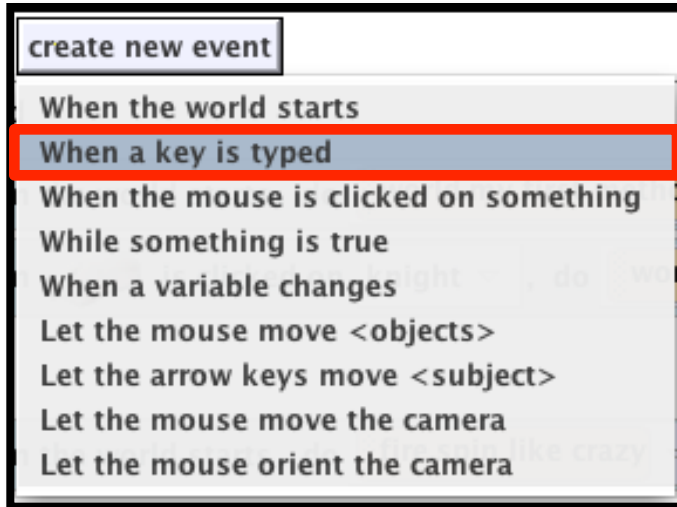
create new event

When the world starts
When a key is typed
When the mouse is clicked on something
While something is true
When a variable changes
Let the mouse move <objects>
Let the arrow keys move <subject>
Let the mouse move the camera
Let the mouse orient the camera